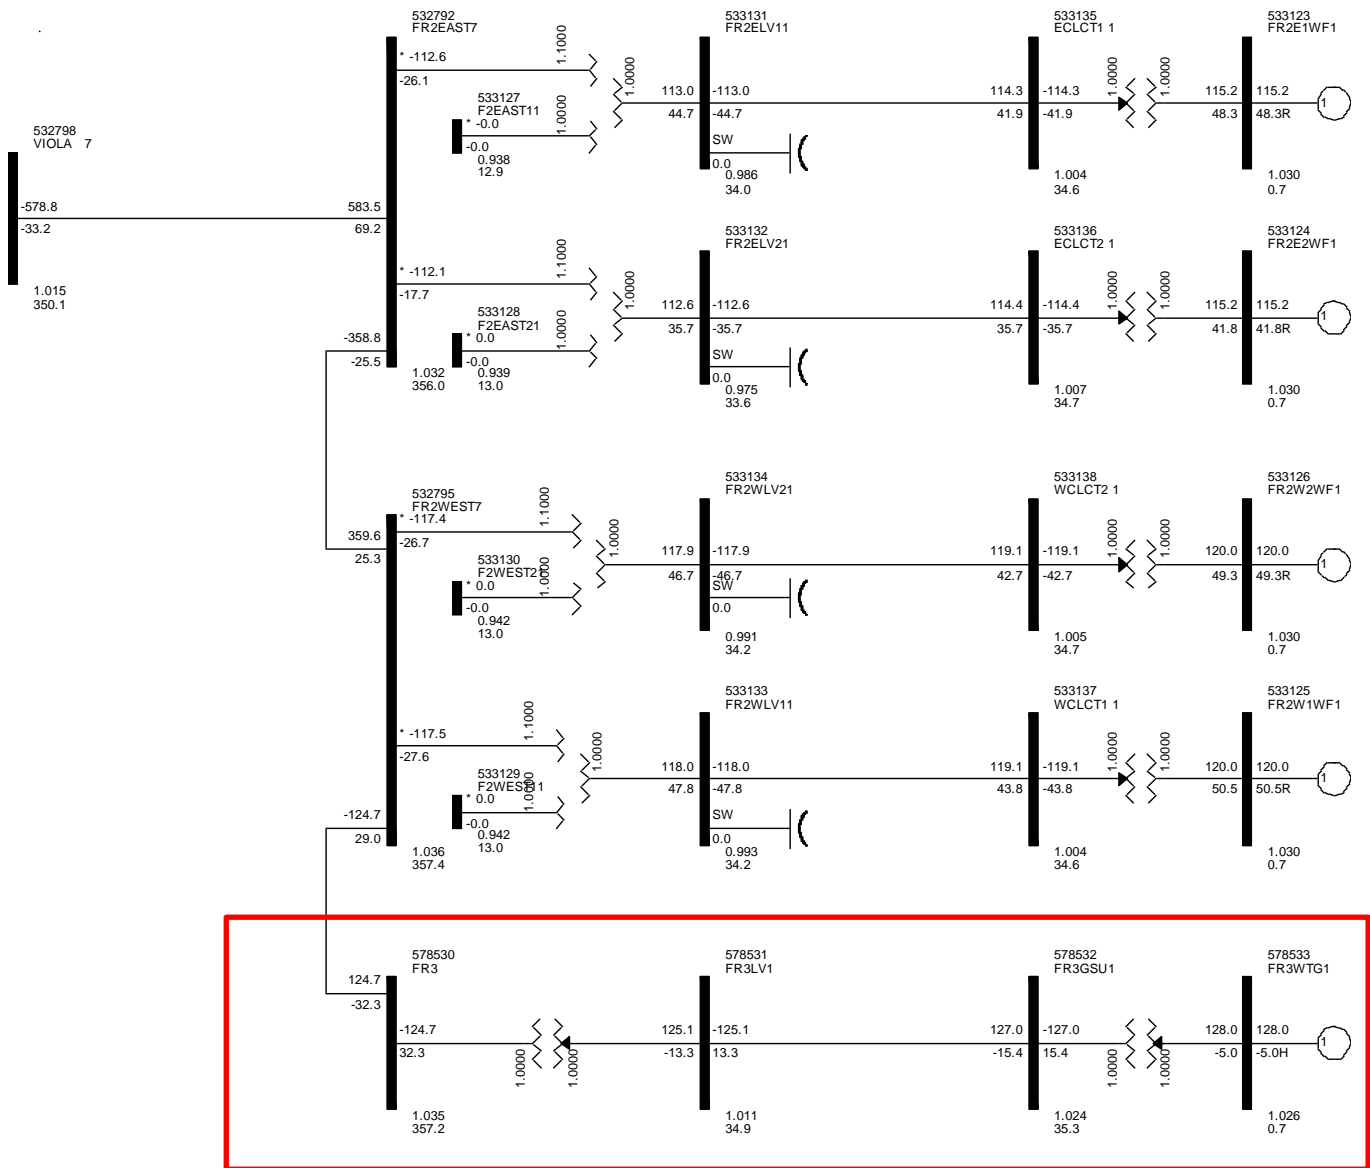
532798
VIOLA 7
-578.8
-33.2
1.015
350.1

532792
FR2EAST7
* -112.6
-26.1
1.1000
583.5
69.2
-358.8
-25.5
1.032
356.0

533127
F2EAST11
* -0.0
-0.0
1.0000
0.938
12.9

1.0000
113.0
44.7

533131
FR2ELV11
-113.0
-44.7
SW
0.0
0.986
34.0

533135
ECLCT1 1
114.3
41.9
-114.3
-41.9
1.0000
1.0000
1.004
34.6

533123
FR2E1WF1
115.2
48.3
115.2
48.3R
1
1.030
0.7

* -112.1
-17.7
1.1000

533128
F2EAST21
* 0.0
-0.0
1.0000
0.939
13.0

1.0000
112.6
35.7

533132
FR2ELV21
-112.6
-35.7
SW
0.0
0.975
33.6

533136
ECLCT2 1
114.4
35.7
-114.4
-35.7
1.0000
1.0000
1.007
34.7

533124
FR2E2WF1
115.2
41.8
115.2
41.8R
1
1.030
0.7

532795
FR2WEST7
* -117.4
-26.7
1.1000
359.6
25.3

533130
F2WEST21
* 0.0
-0.0
1.0000
0.942
13.0

1.0000
117.9
46.7

533134
FR2WLV21
-117.9
-46.7
SW
0.0
0.991
34.2

533138
WCLCT2 1
119.1
42.7
-119.1
-42.7
1.0000
1.0000
1.005
34.7

533126
FR2W2WF1
120.0
49.3
120.0
49.3R
1
1.030
0.7

* -117.5
-27.6
1.1000

533129
F2WEST11
* 0.0
-0.0
1.0000
0.942
13.0
-124.7
29.0
1.036
357.4

1.0000
118.0
47.8

533133
FR2WLV11
-118.0
-47.8
SW
0.0
0.993
34.2

533137
WCLCT1 1
119.1
43.8
-119.1
-43.8
1.0000
1.0000
1.004
34.6

533125
FR2W1WF1
120.0
50.5
120.0
50.5R
1
1.030
0.7

578530
FR3
124.7
-32.3
-124.7
32.3
1.0000
1.0000
1.035
357.2

578531
FR3LV1
125.1
-13.3
-125.1
13.3
1.011
34.9

578532
FR3GSU1
127.0
-15.4
-127.0
15.4
1.0000
1.0000
1.024
35.3

578533
FR3WTG1
128.0
-5.0
128.0
-5.0H
1
1.026
0.7